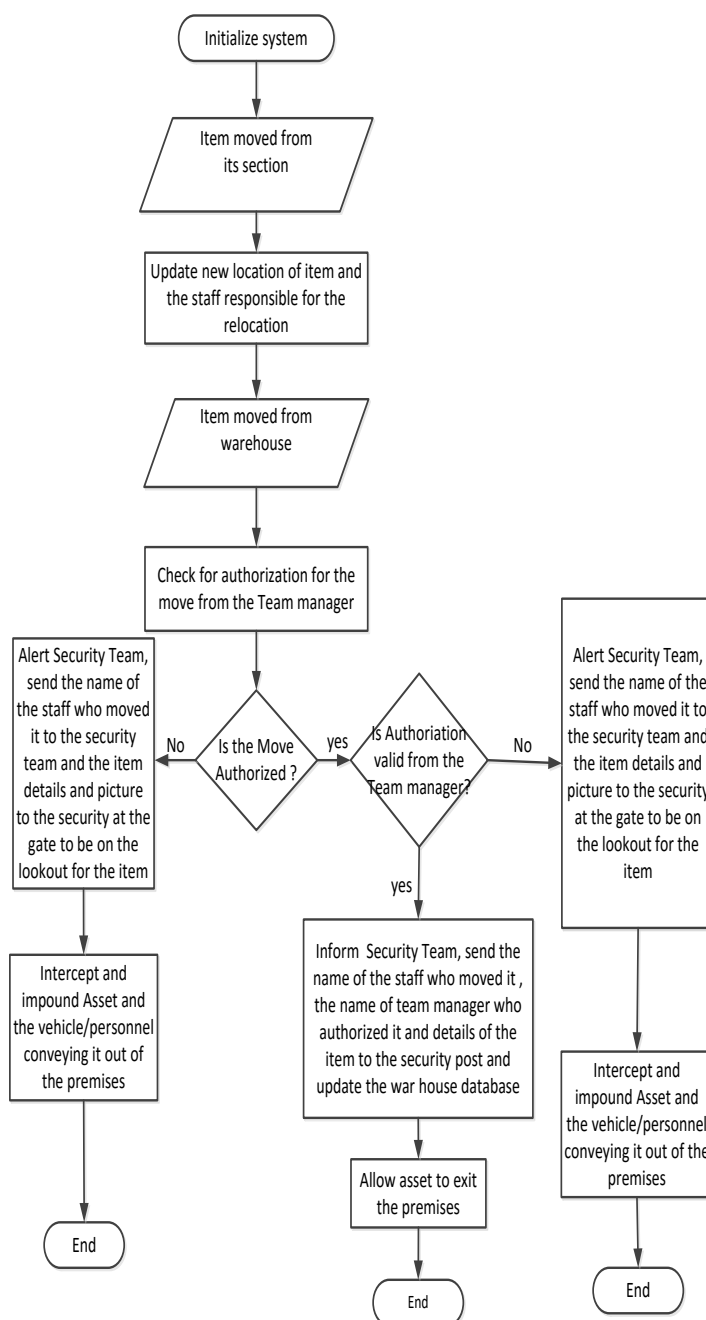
Initialize system

Item moved from its section

Update new location of item and the staff responsible for the relocation

Item moved from warehouse

Check for authorization for the move from the Team manager

Alert Security Team, send the name of the staff who moved it to the security team and the item details and picture to the security at the gate to be on the lookout for the item

No

Is the Move Authorized ?

yes

Is Authoriation valid from the Team manager?

No

Alert Security Team, send the name of the staff who moved it to the security team and the item details and picture to the security at the gate to be on the lookout for the item

yes

Intercept and impound Asset and the vehicle/personnel conveying it out of the premises

Inform Security Team, send the name of the staff who moved it , the name of team manager who authorized it and details of the item to the security post and update the war house database

Intercept and impound Asset and the vehicle/personnel conveying it out of the premises

Allow asset to exit the premises

End

End

End